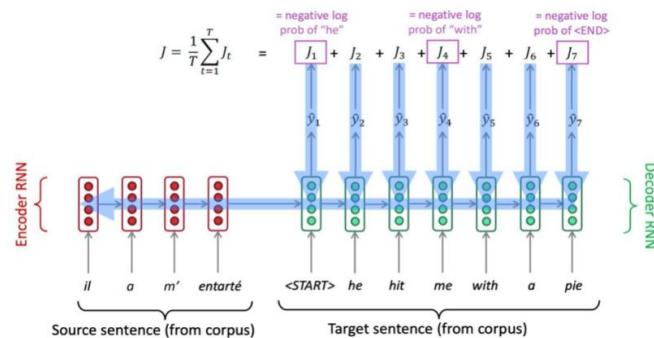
= negative log prob of "he"

= negative log prob of "with"

= negative log prob of <END>

$J = \frac{1}{T}\sum_{t=1}^{T} J_t = J_1 + J_2 + J_3 + J_4 + J_5 + J_6 + J_7$

$\hat{y}_1$ $\hat{y}_2$ $\hat{y}_3$ $\hat{y}_4$ $\hat{y}_5$ $\hat{y}_6$ $\hat{y}_7$

Encoder RNN

Decoder RNN

il a m' entarté

<START> he hit me with a pie

Source sentence (from corpus)

Target sentence (from corpus)